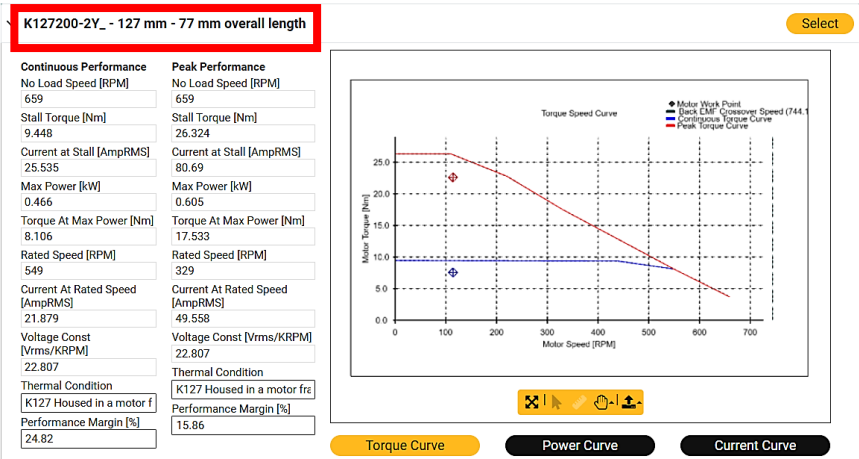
K127200-2Y_ - 127 mm - 77 mm overall length

Select

Continuous Performance
No Load Speed [RPM]
659
Stall Torque [Nm]
9.448
Current at Stall [AmpRMS]
25.535
Max Power [kW]
0.466
Torque At Max Power [Nm]
8.106
Rated Speed [RPM]
549
Current At Rated Speed [AmpRMS]
21.879
Voltage Const [Vrms/KRPM]
22.807
Thermal Condition
K127 Housed in a motor f
Performance Margin [%]
24.82

Peak Performance
No Load Speed [RPM]
659
Stall Torque [Nm]
26.324
Current at Stall [AmpRMS]
80.69
Max Power [kW]
0.605
Torque At Max Power [Nm]
17.533
Rated Speed [RPM]
329
Current At Rated Speed [AmpRMS]
49.558
Voltage Const [Vrms/KRPM]
22.807
Thermal Condition
K127 Housed in a motor fra
Performance Margin [%]
15.86

Torque Speed Curve
Motor Work Point
Back EMF Crossover Speed (744.1
Continuous Torque Curve
Peak Torque Curve
Motor Torque [Nm]
25.0
20.0
15.0
10.0
5.0
0.0
0
100
200
300
400
500
600
700
Motor Speed [RPM]

Torque Curve
Power Curve
Current Curve